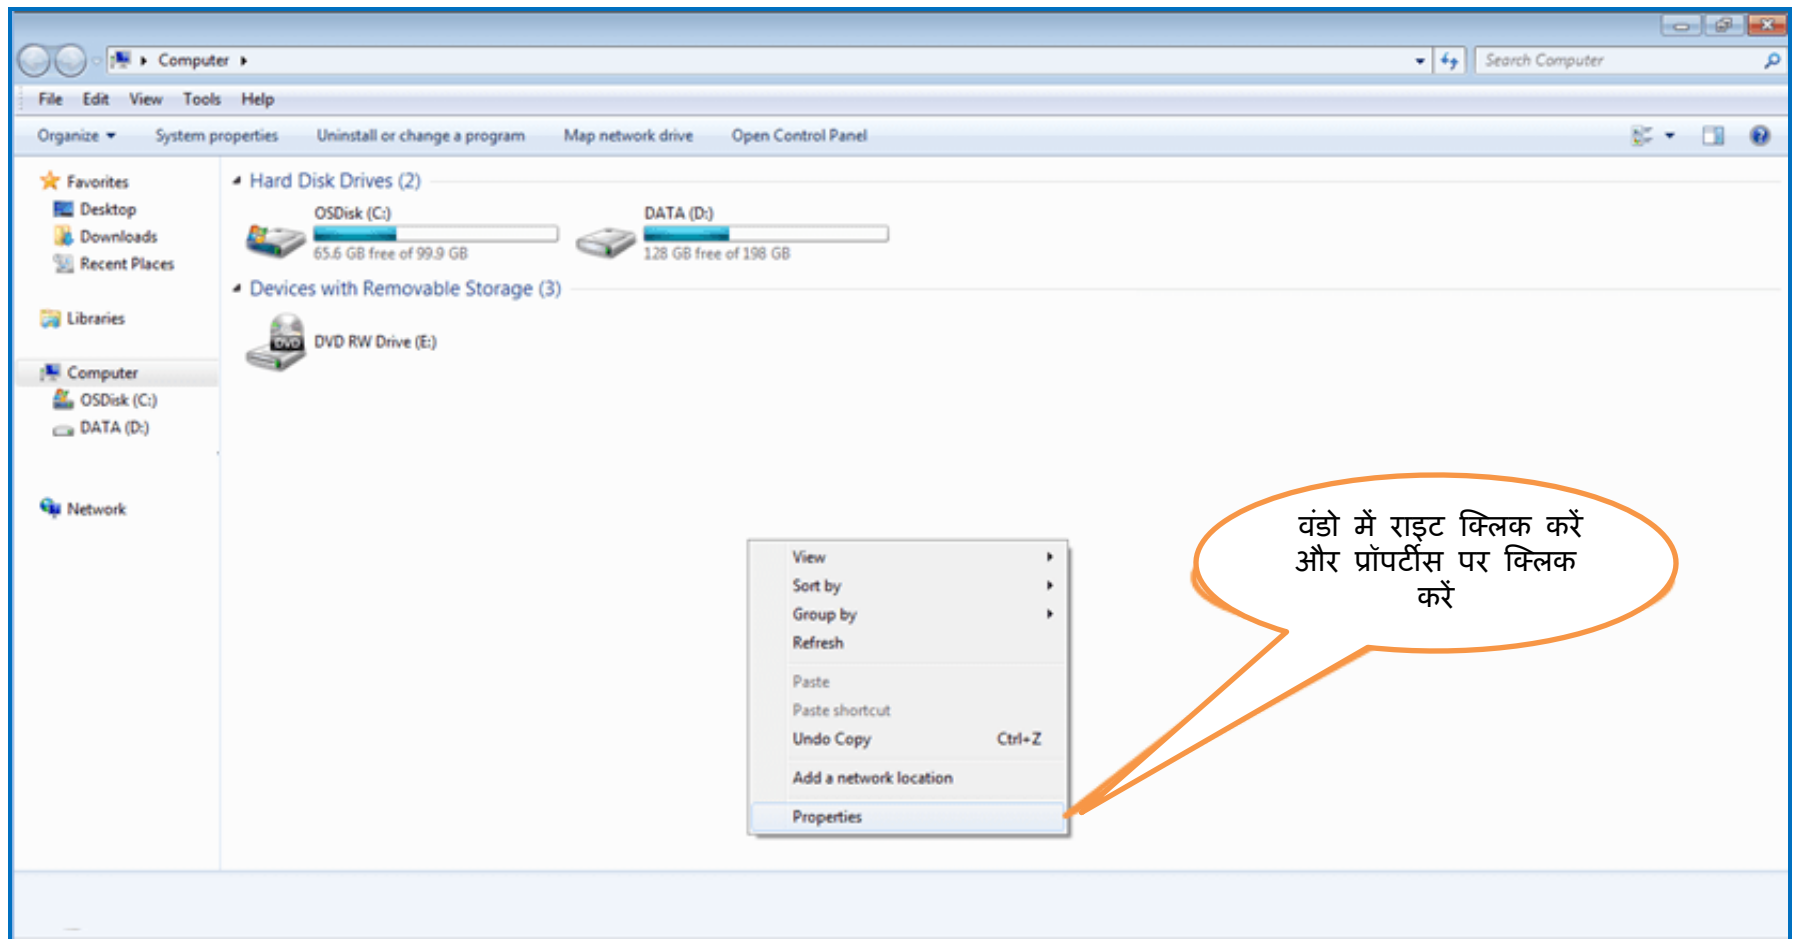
Computer ▸

Search Computer

File Edit View Tools Help

Organize ▾ System properties Uninstall or change a program Map network drive Open Control Panel

Favorites
Desktop
Downloads
Recent Places

Libraries

Computer
OSDisk (C:)
DATA (D:)

Network

Hard Disk Drives (2)

OSDisk (C:)
65.6 GB free of 99.9 GB

DATA (D:)
128 GB free of 198 GB

Devices with Removable Storage (3)

DVD RW Drive (E:)

View
Sort by
Group by
Refresh
Paste
Paste shortcut
Undo Copy Ctrl+Z
Add a network location
Properties

वंडो में राइट क्लिक करें और प्रॉपर्टीस पर क्लिक करें